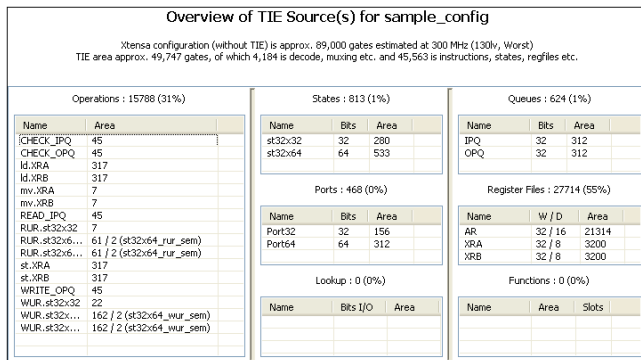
Overview of TIE Source(s) for sample_config

Xtensa configuration (without TIE) is approx. 89,000 gates estimated at 300 MHz (130lv, Worst)
TIE area approx. 49,747 gates, of which 4,184 is decode, muxing etc. and 45,563 is instructions, states, regfiles etc.

Operations : 15788 (31%)

| Name | Area |
|---|---|
| CHECK_IPQ | 45 |
| CHECK_OPQ | 45 |
| ld.XRA | 317 |
| ld.XRB | 317 |
| mv.XRA | 7 |
| mv.XRB | 7 |
| READ_IPQ | 45 |
| RUR.st32x32 | 7 |
| RUR.st32x6... | 61 / 2 (st32x64_rur_sem) |
| RUR.st32x6... | 61 / 2 (st32x64_rur_sem) |
| st.XRA | 317 |
| st.XRB | 317 |
| WRITE_OPQ | 45 |
| WUR.st32x32 | 22 |
| WUR.st32x... | 162 / 2 (st32x64_wur_sem) |
| WUR.st32x... | 162 / 2 (st32x64_wur_sem) |

States : 813 (1%)

| Name | Bits | Area |
|---|---|---|
| st32x32 | 32 | 280 |
| st32x64 | 64 | 533 |

Ports : 468 (0%)

| Name | Bits | Area |
|---|---|---|
| Port32 | 32 | 156 |
| Port64 | 64 | 312 |

Lookup : 0 (0%)

| Name | Bits I/O | Area |
|---|---|---|

Queues : 624 (1%)

| Name | Bits | Area |
|---|---|---|
| IPQ | 32 | 312 |
| OPQ | 32 | 312 |

Register Files : 27714 (55%)

| Name | W / D | Area |
|---|---|---|
| AR | 32 / 16 | 21314 |
| XRA | 32 / 8 | 3200 |
| XRB | 32 / 8 | 3200 |

Functions : 0 (0%)

| Name | Area | Slots |
|---|---|---|